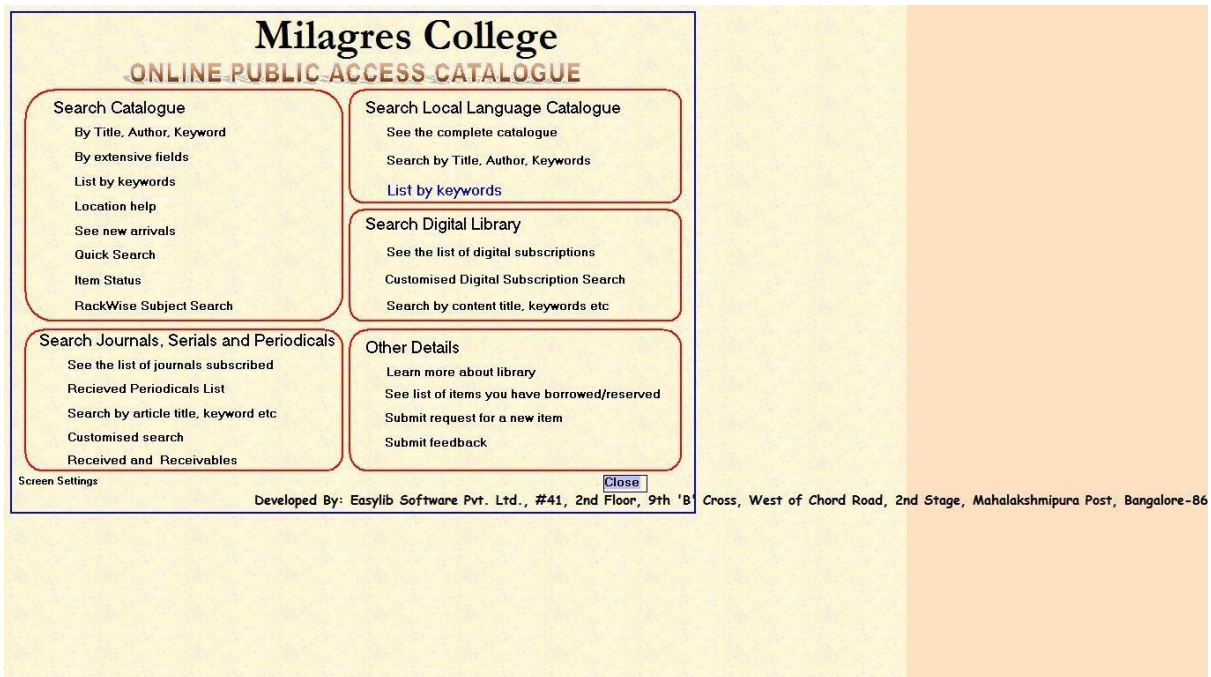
Milagres College
ONLINE PUBLIC ACCESS CATALOGUE

Search Catalogue
By Title, Author, Keyword
By extensive fields
List by keywords
Location help
See new arrivals
Quick Search
Item Status
RackWise Subject Search

Search Local Language Catalogue
See the complete catalogue
Search by Title, Author, Keywords
List by keywords

Search Digital Library
See the list of digital subscriptions
Customised Digital Subscription Search
Search by content title, keywords etc

Search Journals, Serials and Periodicals
See the list of journals subscribed
Recieved Periodicals List
Search by article title, keyword etc
Customised search
Received and Receivables

Other Details
Learn more about library
See list of items you have borrowed/reserved
Submit request for a new item
Submit feedback

Screen Settings
Close
Developed By: Easylib Software Pvt. Ltd., #41, 2nd Floor, 9th 'B' Cross, West of Chord Road, 2nd Stage, Mahalakshmipura Post, Bangalore-86